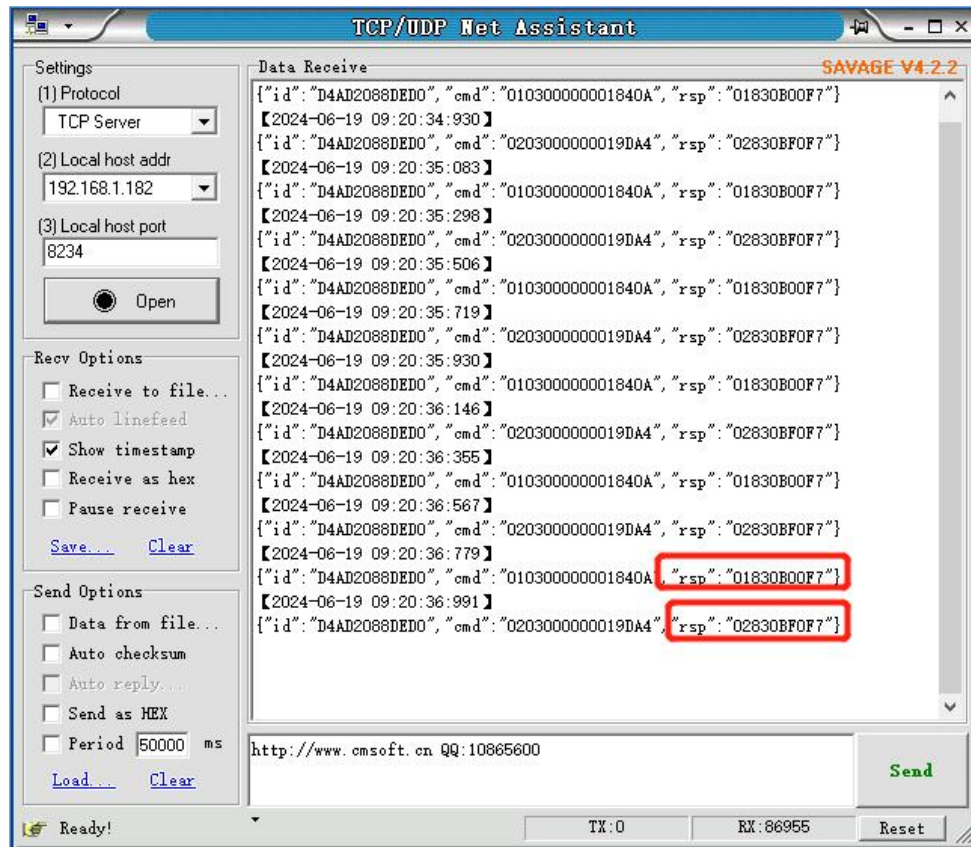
TCP/UDP Net Assistant

Settings
(1) Protocol
TCP Server
(2) Local host addr
192.168.1.182
(3) Local host port
8234
Open

Recv Options
Receive to file...
Auto linefeed
Show timestamp
Receive as hex
Pause receive
Save... Clear

Send Options
Data from file...
Auto checksum
Auto reply...
Send as HEX
Period 50000 ms
Load... Clear

Data Receive
SAVAGE V4.2.2
{"id":"D4AD2088DED0","cmd":"010300000001840A","rsp":"01830B00F7"}
【2024-06-19 09:20:34:930】
{"id":"D4AD2088DED0","cmd":"0203000000019DA4","rsp":"02830BF0F7"}
【2024-06-19 09:20:35:083】
{"id":"D4AD2088DED0","cmd":"010300000001840A","rsp":"01830B00F7"}
【2024-06-19 09:20:35:298】
{"id":"D4AD2088DED0","cmd":"0203000000019DA4","rsp":"02830BF0F7"}
【2024-06-19 09:20:35:506】
{"id":"D4AD2088DED0","cmd":"010300000001840A","rsp":"01830B00F7"}
【2024-06-19 09:20:35:719】
{"id":"D4AD2088DED0","cmd":"0203000000019DA4","rsp":"02830BF0F7"}
【2024-06-19 09:20:35:930】
{"id":"D4AD2088DED0","cmd":"010300000001840A","rsp":"01830B00F7"}
【2024-06-19 09:20:36:146】
{"id":"D4AD2088DED0","cmd":"0203000000019DA4","rsp":"02830BF0F7"}
【2024-06-19 09:20:36:355】
{"id":"D4AD2088DED0","cmd":"010300000001840A","rsp":"01830B00F7"}
【2024-06-19 09:20:36:567】
{"id":"D4AD2088DED0","cmd":"0203000000019DA4","rsp":"02830BF0F7"}
【2024-06-19 09:20:36:779】
{"id":"D4AD2088DED0","cmd":"010300000001840A","rsp":"01830B00F7"}
【2024-06-19 09:20:36:991】
{"id":"D4AD2088DED0","cmd":"0203000000019DA4","rsp":"02830BF0F7"}

http://www.cmsoft.cn QQ:10865600
Send

Ready!
TX:0
RX:86955
Reset